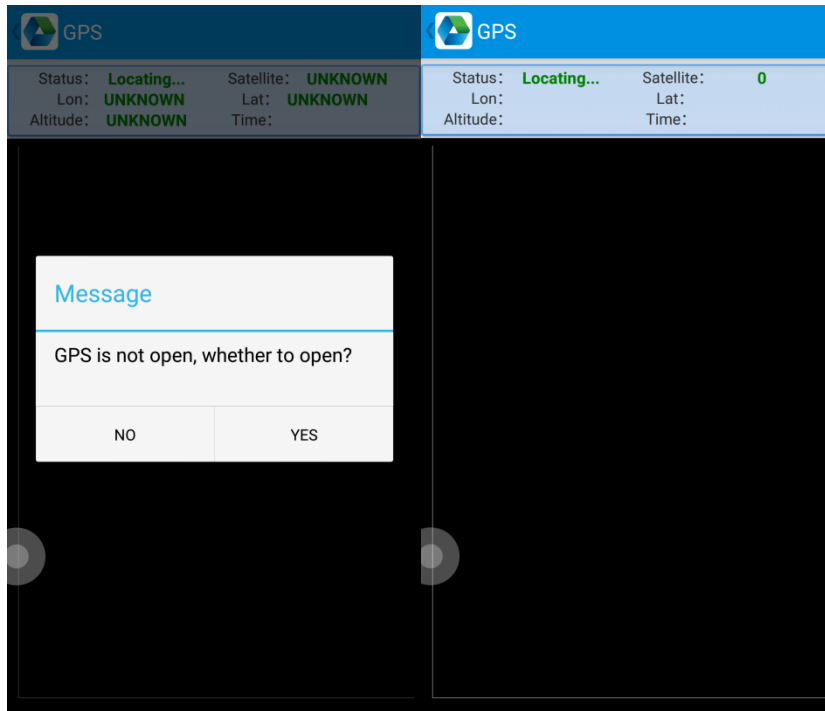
GPS

Status: Locating... Satellite: UNKNOWN
Lon: UNKNOWN Lat: UNKNOWN
Altitude: UNKNOWN Time:

Message

GPS is not open, whether to open?

NO YES

GPS

Status: Locating... Satellite: 0
Lon: Lat:
Altitude: Time: